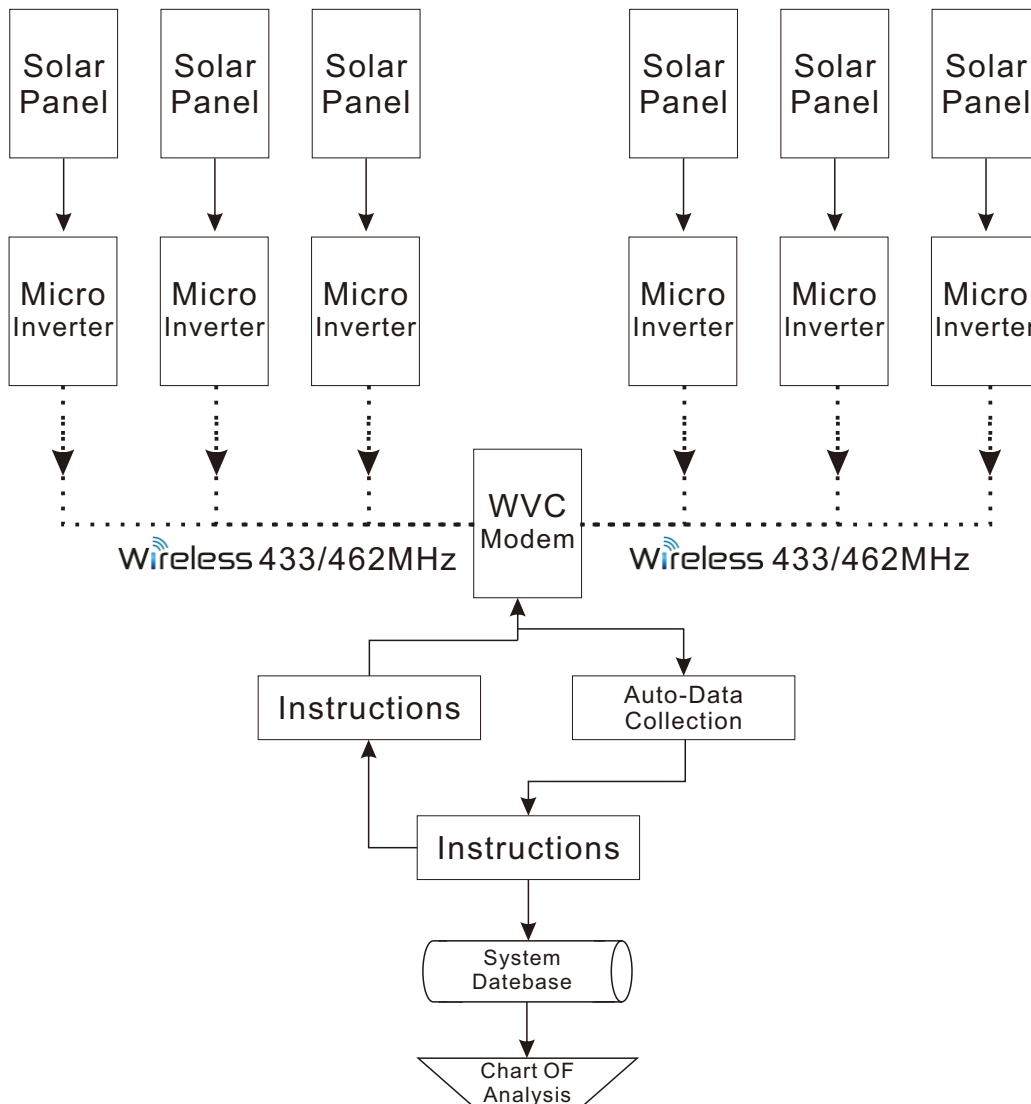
Solar Panel

Solar Panel

Solar Panel

Solar Panel

Solar Panel

Solar Panel

Micro Inverter

Micro Inverter

Micro Inverter

Micro Inverter

Micro Inverter

Micro Inverter

Wireless 433/462MHz

WVC Modem

Wireless 433/462MHz

Instructions

Auto-Data Collection

Instructions

System Datebase

Chart OF Analysis